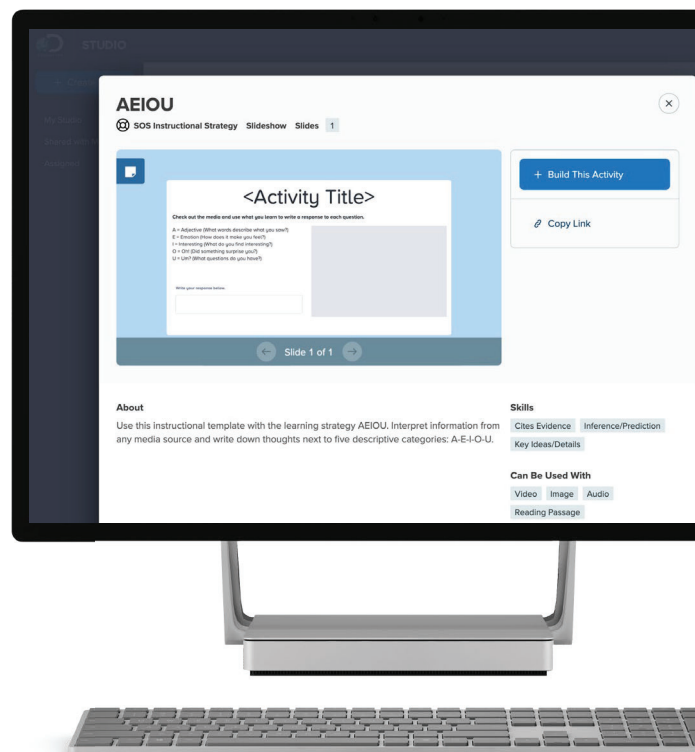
STUDIO

My Studio
Shared with Me
Assigned

AEIOU
SOS Instructional Strategy Slideshow Slides 1

<Activity Title>
Check out the media and use what you learn to write a response to each question.
A = Adjective (What words describe what you saw?)
E = Emotion (How does it make you feel?)
I = Interesting (What do you find interesting?)
O = Oh! (Did something surprise you?)
U = Um? (What questions do you have?)

Write your response below.

Slide 1 of 1

+ Build This Activity

Copy Link

About
Use this instructional template with the learning strategy AEIOU. Interpret information from any media source and write down thoughts next to five descriptive categories: A-E-I-O-U.

Skills
Cites Evidence Inference/Prediction
Key Ideas/Details

Can Be Used With
Video Image Audio
Reading Passage